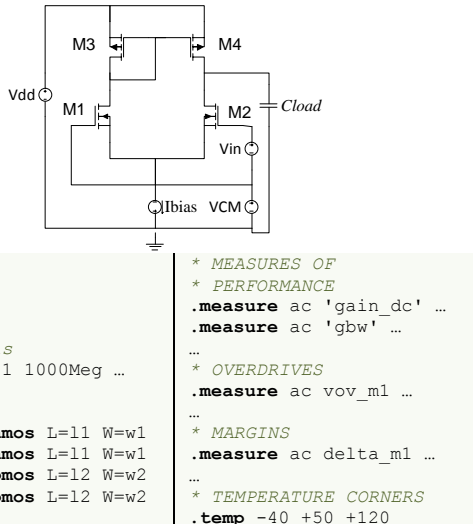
M3
M4
Vdd
M1
M2
Cload
Vin
Ibias
VCM

s
1 1000Meg …

mos L=l1 W=w1
mos L=l1 W=w1
mos L=l2 W=w2
mos L=l2 W=w2

* MEASURES OF
* PERFORMANCE
.measure ac 'gain_dc' …
.measure ac 'gbw' …
…
* OVERDRIVES
.measure ac vov_m1 …
…
* MARGINS
.measure ac delta_m1 …
…
* TEMPERATURE CORNERS
.temp -40 +50 +120